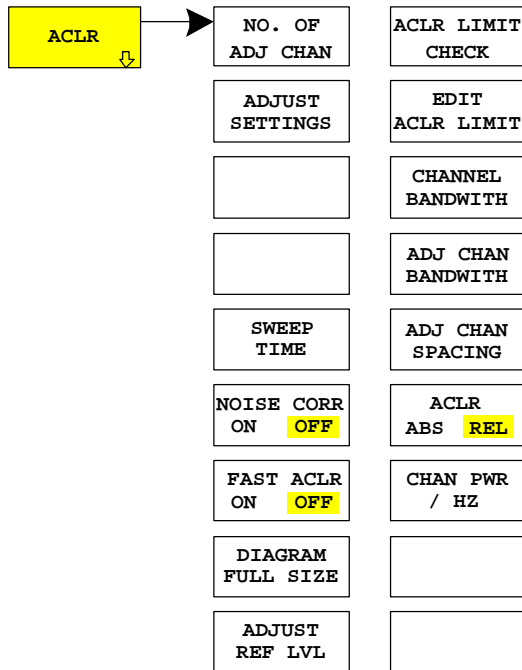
ACLR

NO. OF ADJ CHAN

ADJUST SETTINGS

SWEEP TIME

NOISE CORR ON OFF

FAST ACLR ON OFF

DIAGRAM FULL SIZE

ADJUST REF LVL

ACLR LIMIT CHECK

EDIT ACLR LIMIT

CHANNEL BANDWITH

ADJ CHAN BANDWITH

ADJ CHAN SPACING

ACLR ABS REL

CHAN PWR / HZ